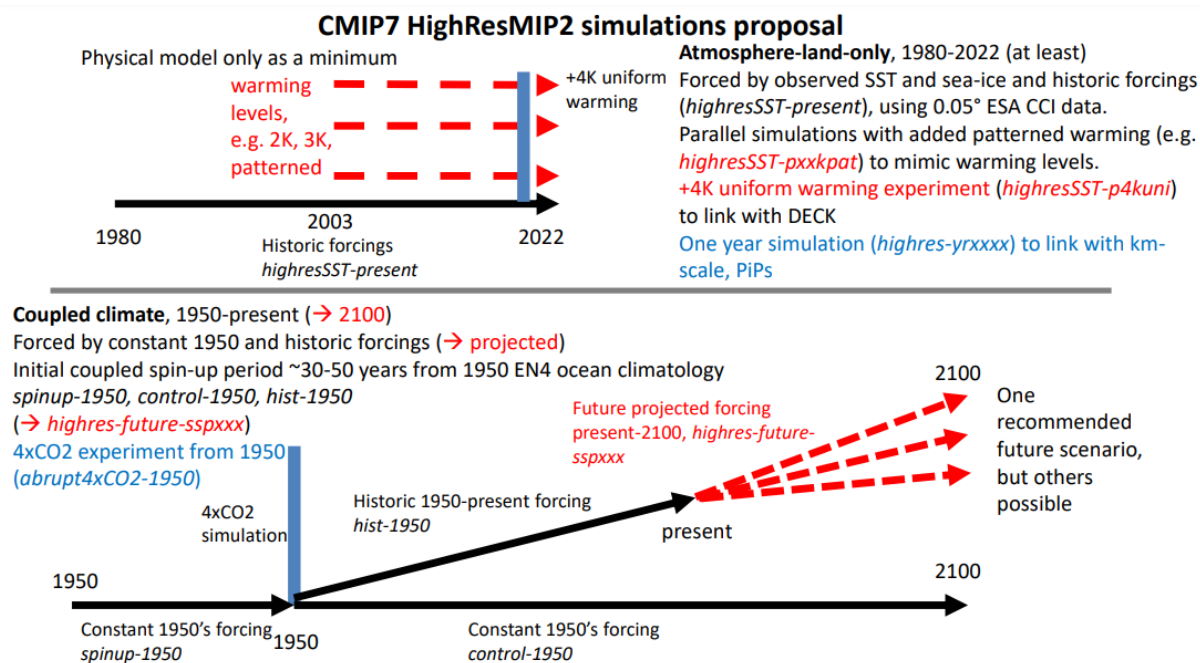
CMIP7 HighResMIP2 simulations proposal

Physical model only as a minimum

warming levels, e.g. 2K, 3K, patterned

+4K uniform warming

1980

2003

Historic forcings
*highresSST-present*

2022

**Atmosphere-land-only**, 1980-2022 (at least)
Forced by observed SST and sea-ice and historic forcings (*highresSST-present*), using 0.05° ESA CCI data.
Parallel simulations with added patterned warming (e.g. *highresSST-pxxkpat*) to mimic warming levels.
+4K uniform warming experiment (*highresSST-p4kuni*) to link with DECK
One year simulation (*highres-yrxxxx*) to link with km-scale, PiPs

**Coupled climate**, 1950-present (→ 2100)
Forced by constant 1950 and historic forcings (→ projected)
Initial coupled spin-up period ~30-50 years from 1950 EN4 ocean climatology
*spinup-1950, control-1950, hist-1950*
(→ *highres-future-sspxxx*)
4xCO2 experiment from 1950 (*abrupt4xCO2-1950*)

Future projected forcing present-2100, *highres-future-sspxxx*

2100

One recommended future scenario, but others possible

4xCO2 simulation

Historic 1950-present forcing
*hist-1950*

present

1950

2100

Constant 1950's forcing
*spinup-1950*

1950

Constant 1950's forcing
*control-1950*